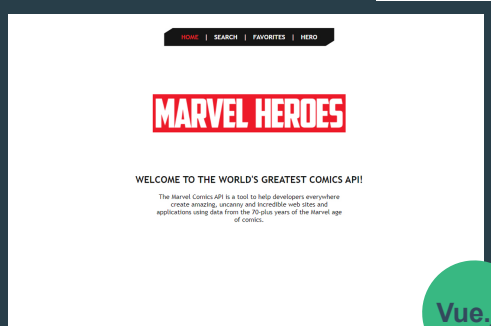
HOME | SEARCH | FAVORITES | HERO

MARVEL HEROES

WELCOME TO THE WORLD'S GREATEST COMICS API!

The Marvel Comics API is a tool to help developers everywhere create amazing, uncanny and incredible web sites and applications using data from the 70-plus years of the Marvel age of comics.

Vue.